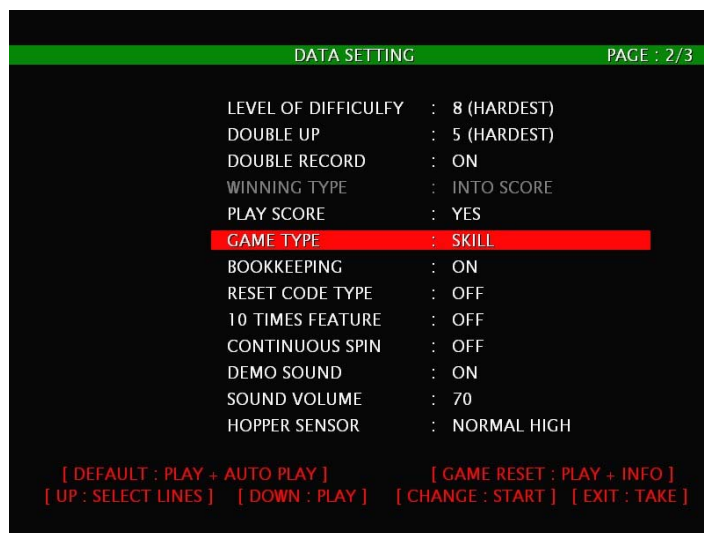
DATA SETTING PAGE : 2/3

| | | |
|---|---|---|
| LEVEL OF DIFFICULFY | : | 8 (HARDEST) |
| DOUBLE UP | : | 5 (HARDEST) |
| DOUBLE RECORD | : | ON |
| WINNING TYPE | : | INTO SCORE |
| PLAY SCORE | : | YES |
| GAME TYPE | : | SKILL |
| BOOKKEEPING | : | ON |
| RESET CODE TYPE | : | OFF |
| 10 TIMES FEATURE | : | OFF |
| CONTINUOUS SPIN | : | OFF |
| DEMO SOUND | : | ON |
| SOUND VOLUME | : | 70 |
| HOPPER SENSOR | : | NORMAL HIGH |

[ DEFAULT : PLAY + AUTO PLAY ] [ GAME RESET : PLAY + INFO ]
[ UP : SELECT LINES ] [ DOWN : PLAY ] [ CHANGE : START ] [ EXIT : TAKE ]